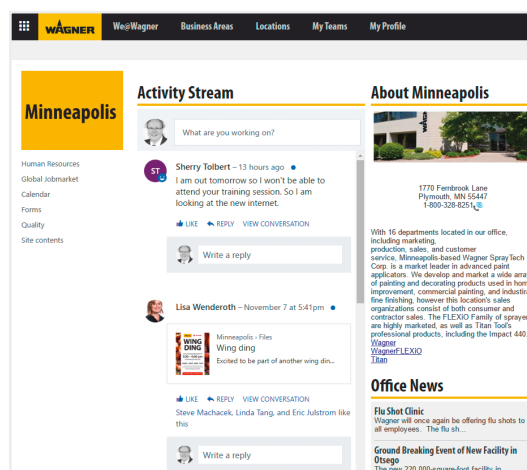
WAGNER We@Wagner Business Areas Locations My Teams My Profile

Minneapolis

Human Resources
Global Jobmarket
Calendar
Forms
Quality
Site contents

Activity Stream

What are you working on?

ST Sherry Tolbert – 13 hours ago
I am out tomorrow so I won't be able to attend your training session. So I am looking at the new internet.

LIKE REPLY VIEW CONVERSATION

Write a reply

Lisa Wenderoth – November 7 at 5:41pm

Minneapolis › Files
Wing ding
Excited to be part of another wing din...

WING DING

LIKE REPLY VIEW CONVERSATION

Steve Machacek, Linda Tang, and Eric Julstrom like this

Write a reply

About Minneapolis

1770 Fernbrook Lane
Plymouth, MN 55447
1-800-328-8251

With 16 departments located in our office, including marketing, production, sales, and customer service, Minneapolis-based Wagner SprayTech Corp. is a market leader in advanced paint applicators. We develop and market a wide arra of painting and decorating products used in hom improvement, commercial painting, and industri fine finishing, however this location's sales organizations consist of both consumer and contractor sales. The FLEXIO Family of spraye are highly marketed, as well as Titan Tool's professional products, including the Impact 440.
Wagner
WagnerFLEXIO
Titan

Office News

Flu Shot Clinic
Wagner will once again be offering flu shots to all employees. The flu sh...

Ground Breaking Event of New Facility in Otsego
The new 220,000-square-foot facility in